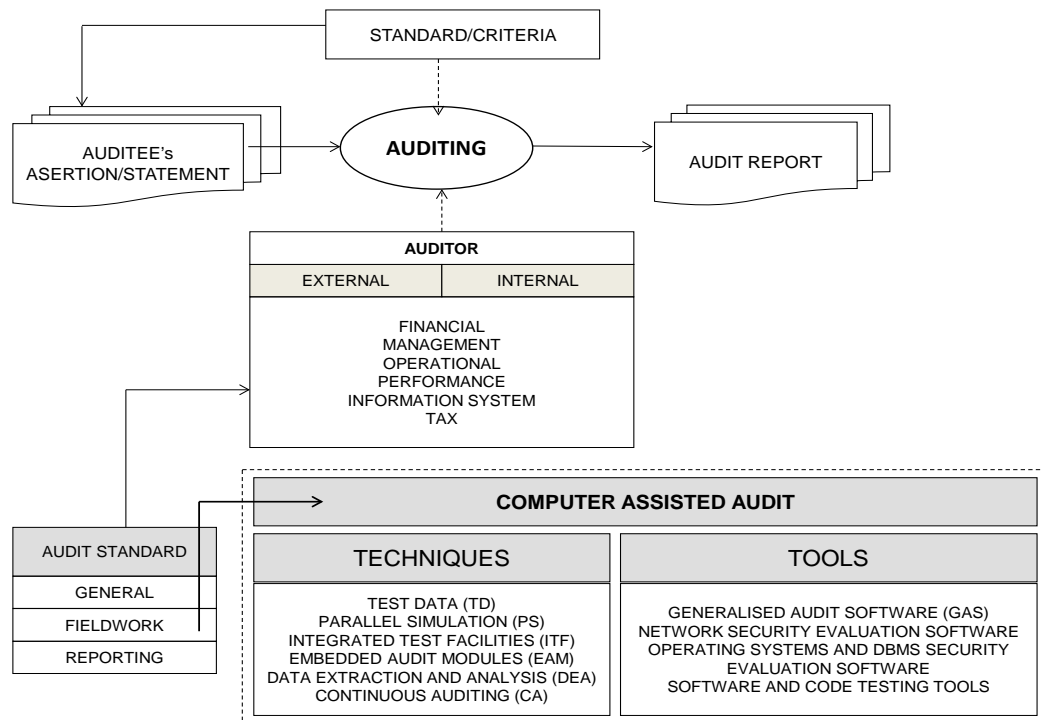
STANDARD/CRITERIA

AUDITEE's ASERTION/STATEMENT

AUDITING

AUDIT REPORT

AUDITOR

| EXTERNAL | INTERNAL |
|---|---|

FINANCIAL
MANAGEMENT
OPERATIONAL
PERFORMANCE
INFORMATION SYSTEM
TAX

COMPUTER ASSISTED AUDIT

TECHNIQUES

TEST DATA (TD)
PARALLEL SIMULATION (PS)
INTEGRATED TEST FACILITIES (ITF)
EMBEDDED AUDIT MODULES (EAM)
DATA EXTRACTION AND ANALYSIS (DEA)
CONTINUOUS AUDITING (CA)

TOOLS

GENERALISED AUDIT SOFTWARE (GAS)
NETWORK SECURITY EVALUATION SOFTWARE
OPERATING SYSTEMS AND DBMS SECURITY EVALUATION SOFTWARE
SOFTWARE AND CODE TESTING TOOLS

AUDIT STANDARD
GENERAL
FIELDWORK
REPORTING